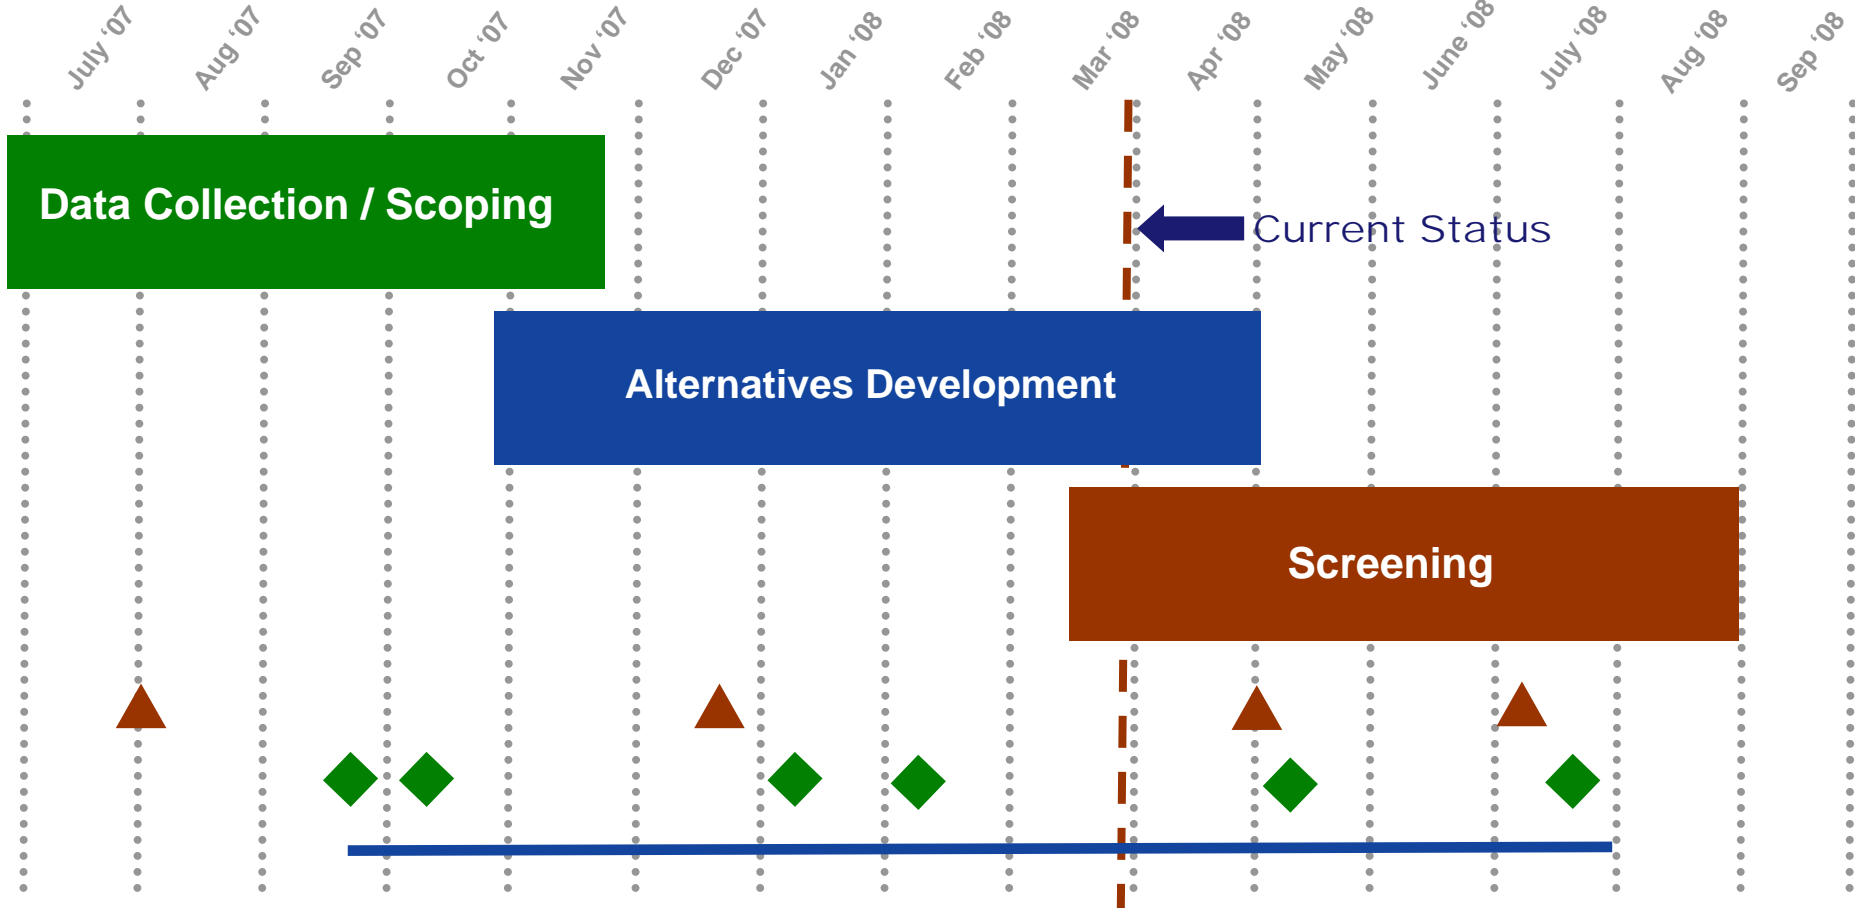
July '07
Aug '07
Sep '07
Oct '07
Nov '07
Dec '07
Jan '08
Feb '08
Mar '08
Apr '08
May '08
June '08
July '08
Aug '08
Sep '08

Data Collection / Scoping

Current Status

Alternatives Development

Screening